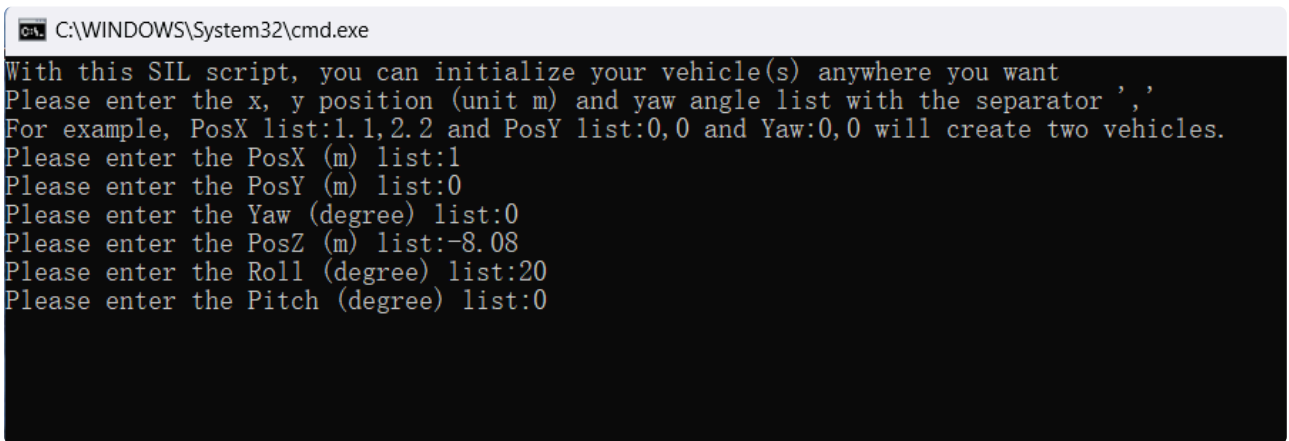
C:\WINDOWS\System32\cmd.exe

With this SIL script, you can initialize your vehicle(s) anywhere you want
Please enter the x, y position (unit m) and yaw angle list with the separator ','
For example, PosX list:1.1,2.2 and PosY list:0,0 and Yaw:0,0 will create two vehicles.
Please enter the PosX (m) list:1
Please enter the PosY (m) list:0
Please enter the Yaw (degree) list:0
Please enter the PosZ (m) list:-8.08
Please enter the Roll (degree) list:20
Please enter the Pitch (degree) list:0